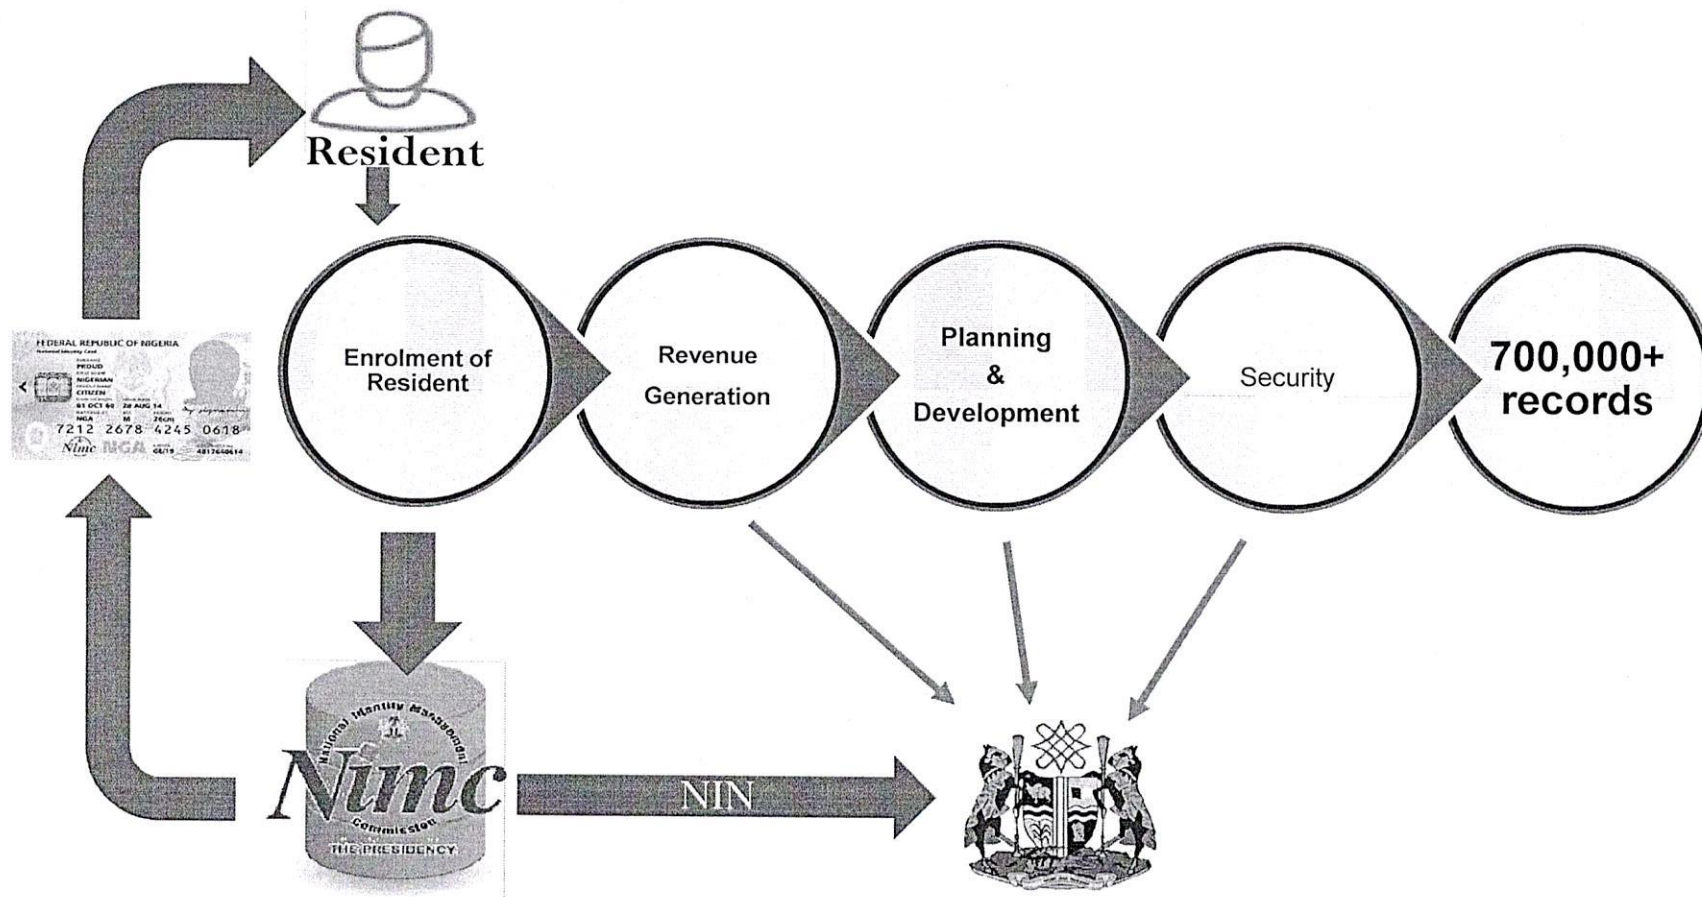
Resident

FEDERAL REPUBLIC OF NIGERIA
National Identity Card
PROUD
NIGERIAN
CITIZEN
01 OCT 60
20 AUG 14
NGA
M
7212 2678 4245 0618
Nimc NGA

Enrolment of Resident

Revenue Generation

Planning & Development

Security

700,000+ records

National Identity Management Commission
Nimc
THE PRESIDENCY

NIN